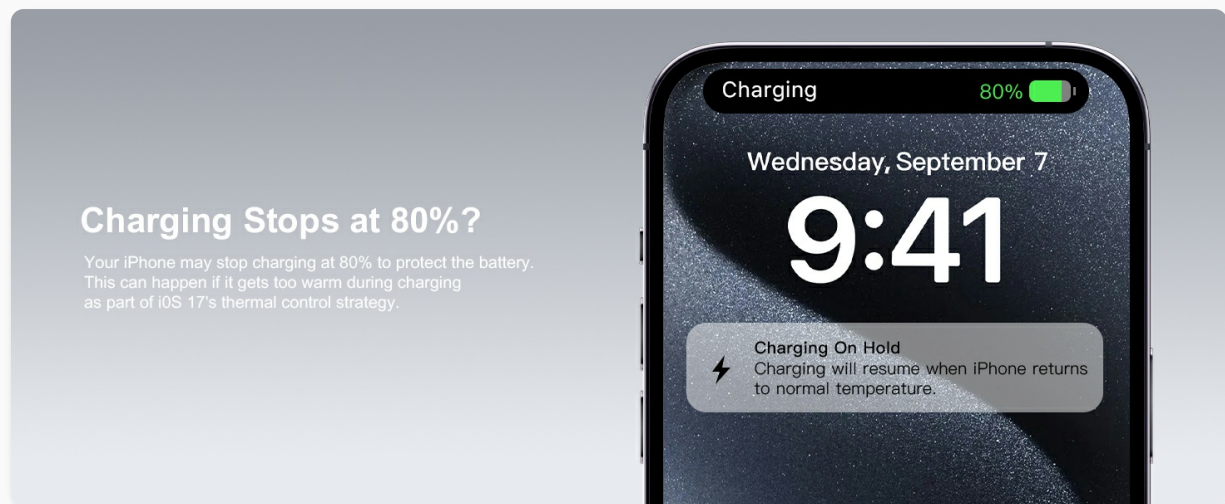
Charging Stops at 80%?

Your iPhone may stop charging at 80% to protect the battery. This can happen if it gets too warm during charging as part of i0S 17's thermal control strategy.

Charging

80%

Wednesday, September 7

9:41

Charging On Hold
Charging will resume when iPhone returns to normal temperature.